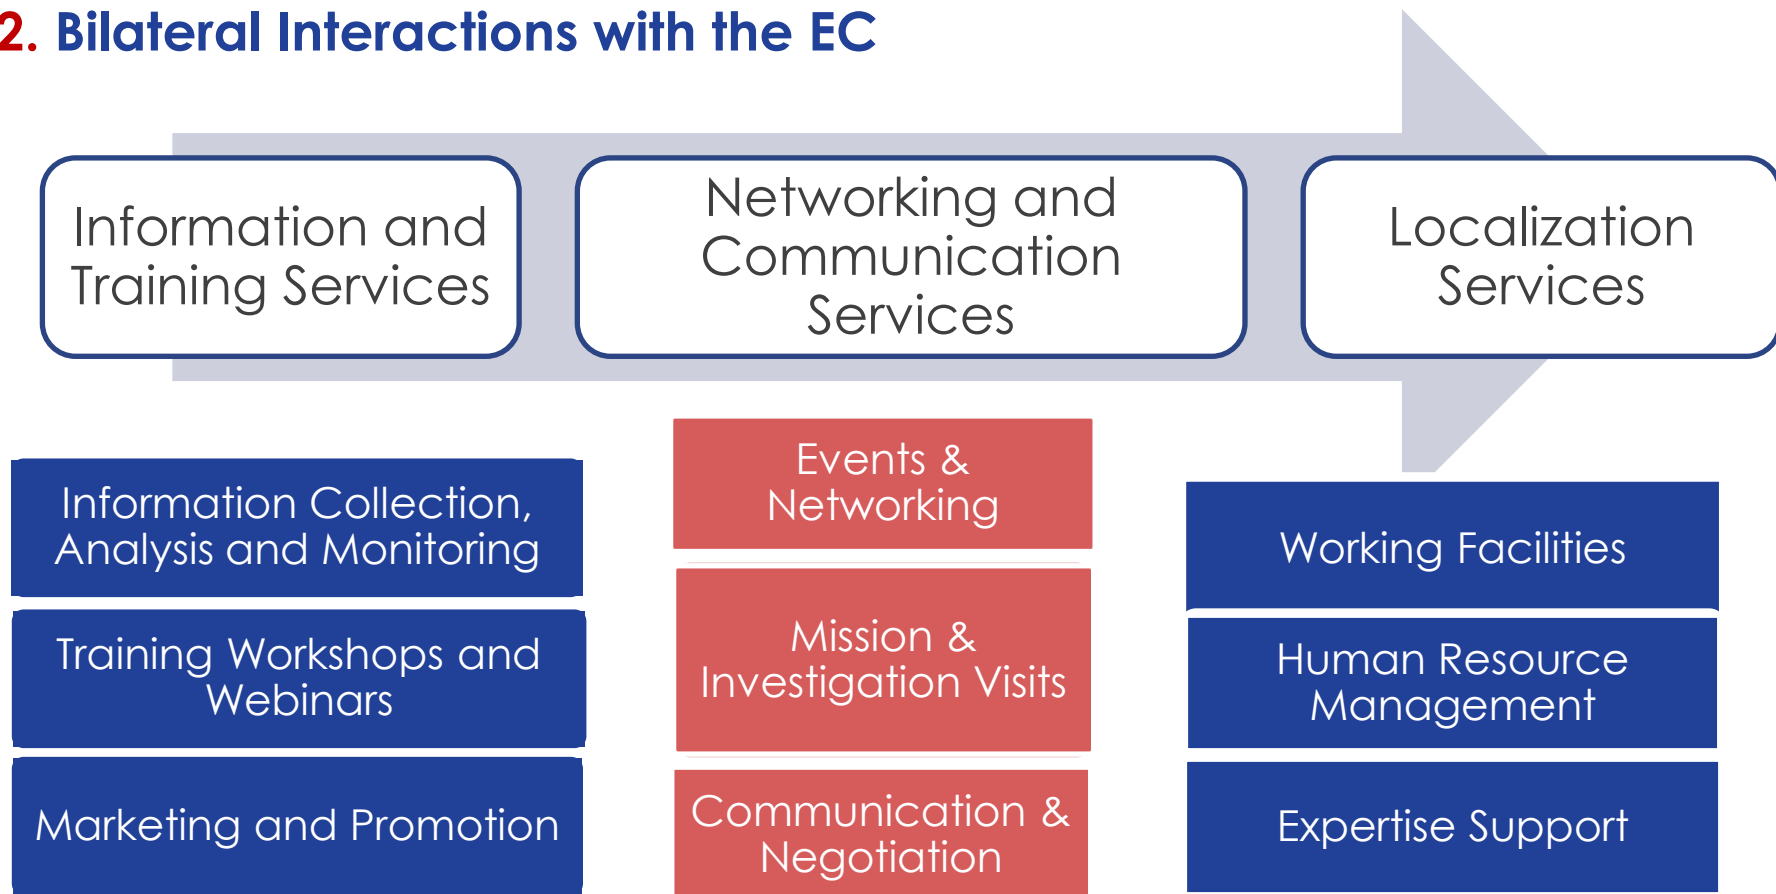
2. Bilateral Interactions with the EC

Information and Training Services

Networking and Communication Services

Localization Services

Information Collection, Analysis and Monitoring

Training Workshops and Webinars

Marketing and Promotion

Events & Networking

Mission & Investigation Visits

Communication & Negotiation

Working Facilities

Human Resource Management

Expertise Support